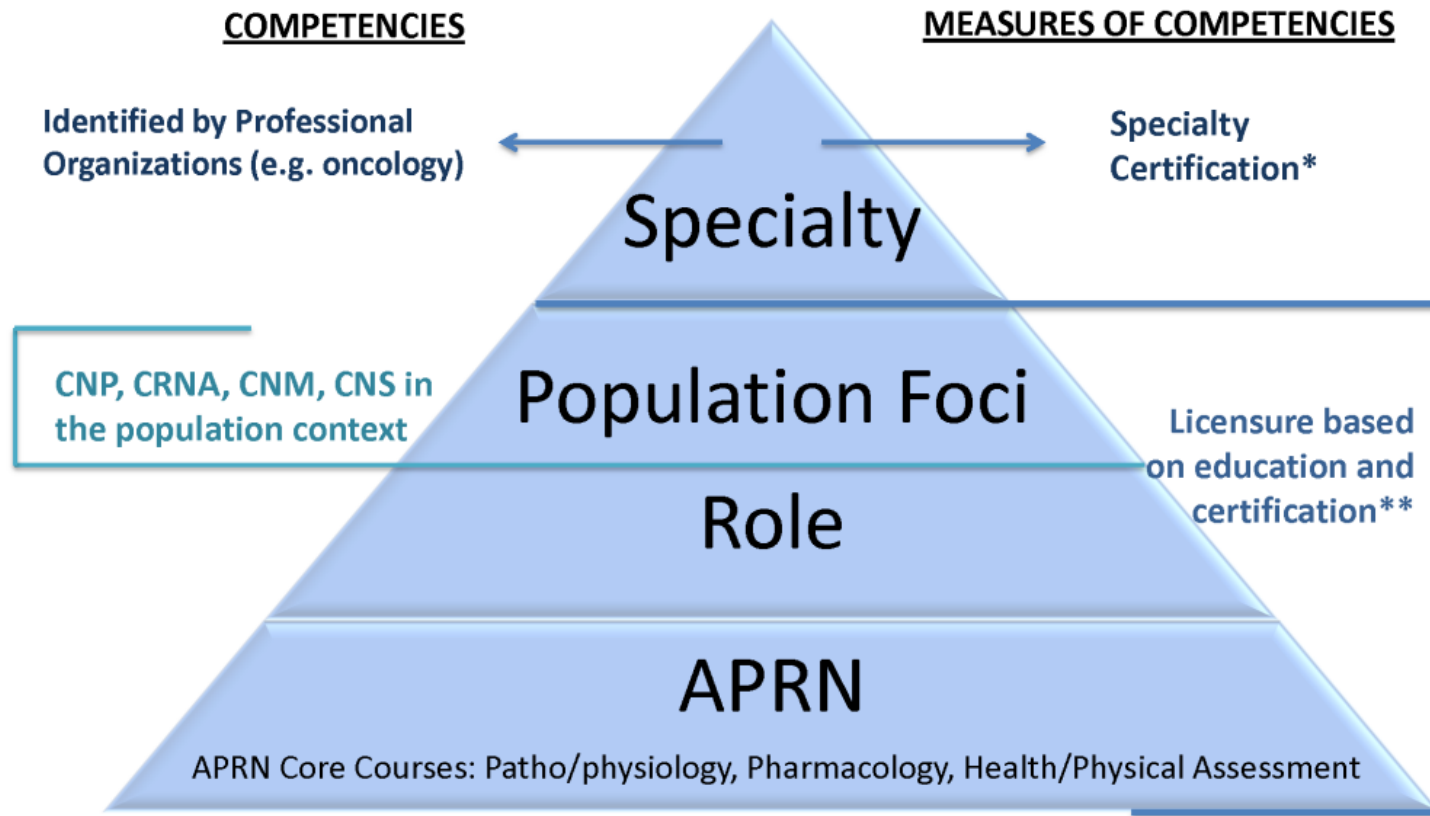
COMPETENCIES

MEASURES OF COMPETENCIES

Identified by Professional Organizations (e.g. oncology)

Specialty Certification*

Specialty

CNP, CRNA, CNM, CNS in the population context

Population Foci

Licensure based on education and certification**

Role

APRN

APRN Core Courses: Patho/physiology, Pharmacology, Health/Physical Assessment